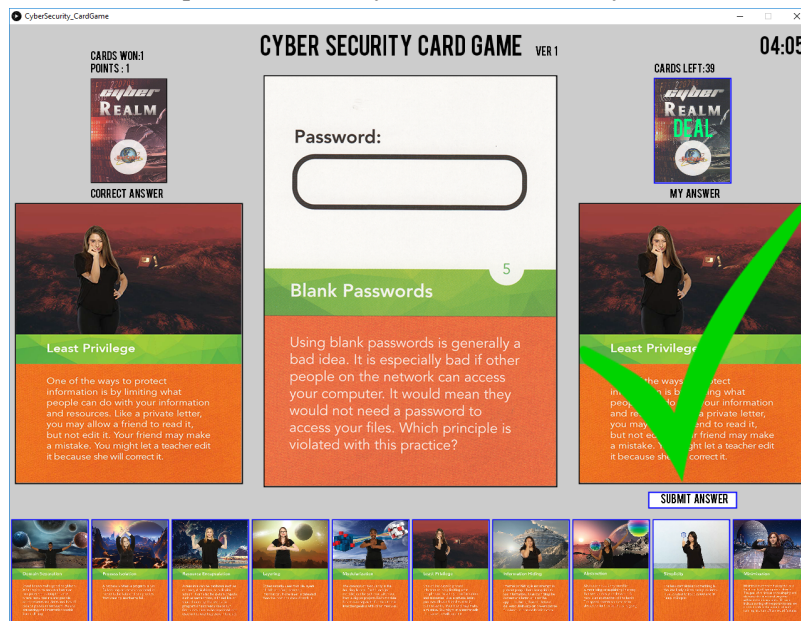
CyberSecurity_CardGame

CYBER SECURITY CARD GAME VER 1

04:05

CARDS WON:1
POINTS : 1

cyber REALM

CORRECT ANSWER

CARDS LEFT:39

cyber REALM DEAL

MY ANSWER

Password:

5

Blank Passwords

Using blank passwords is generally a bad idea. It is especially bad if other people on the network can access your computer. It would mean they would not need a password to access your files. Which principle is violated with this practice?

Least Privilege

One of the ways to protect information is by limiting what people can do with your information and resources. Like a private letter, you may allow a friend to read it, but not edit it. Your friend may make a mistake. You might let a teacher edit it because she will correct it.

Least Privilege

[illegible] the ways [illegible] protect information is b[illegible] limiting what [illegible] can do with your information and re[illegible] a private letter, you may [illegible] read it, but not e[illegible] friend may make a mistake. You might let a teacher edit it because sh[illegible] correct it.

SUBMIT ANSWER

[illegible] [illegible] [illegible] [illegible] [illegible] Least Privilege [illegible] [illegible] Simplicity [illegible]